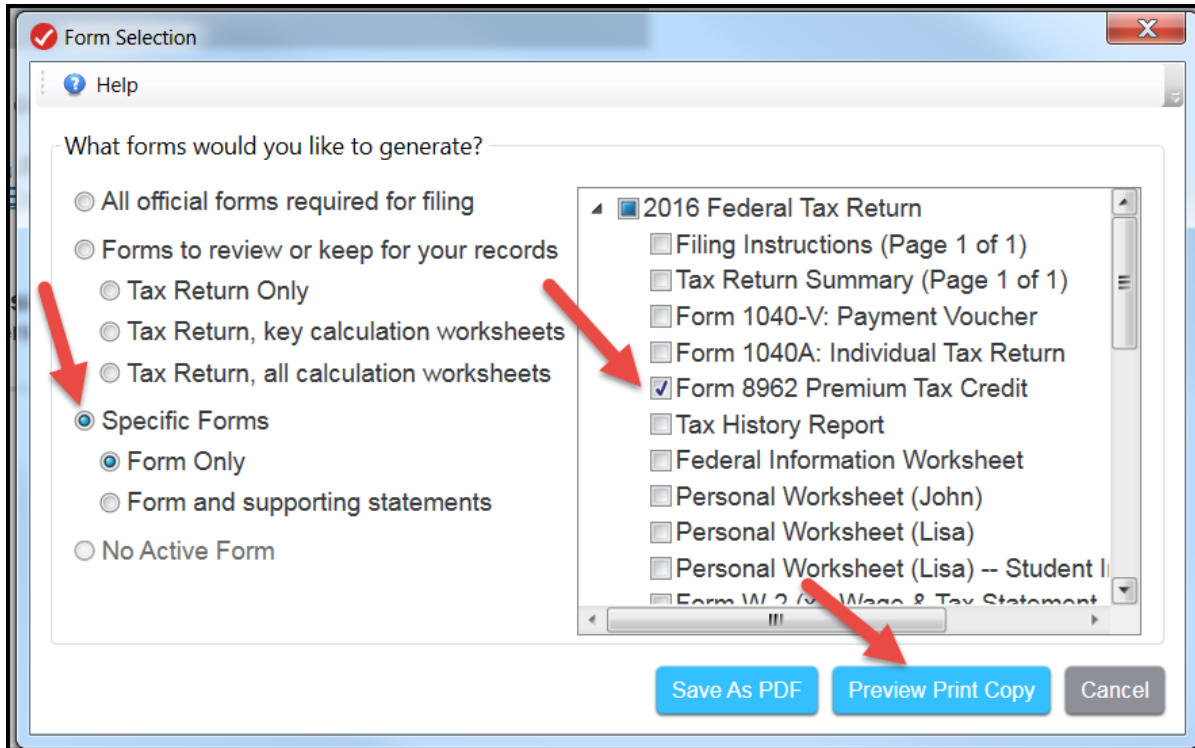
Form Selection

Help

What forms would you like to generate?

All official forms required for filing

Forms to review or keep for your records

Tax Return Only

Tax Return, key calculation worksheets

Tax Return, all calculation worksheets

Specific Forms

Form Only

Form and supporting statements

No Active Form

2016 Federal Tax Return

Filing Instructions (Page 1 of 1)

Tax Return Summary (Page 1 of 1)

Form 1040-V: Payment Voucher

Form 1040A: Individual Tax Return

Form 8962 Premium Tax Credit

Tax History Report

Federal Information Worksheet

Personal Worksheet (John)

Personal Worksheet (Lisa)

Personal Worksheet (Lisa) -- Student I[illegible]

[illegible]

Save As PDF

Preview Print Copy

Cancel